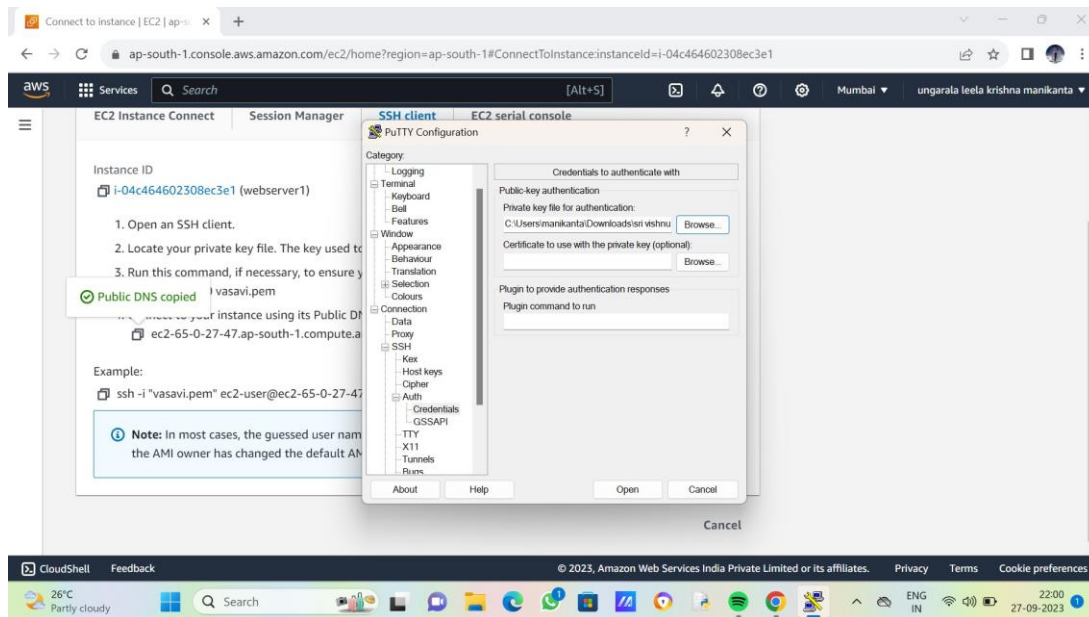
Connect to instance | EC2 | ap-s ×

ap-south-1.console.aws.amazon.com/ec2/home?region=ap-south-1#ConnectToInstance:instanceId=i-04c464602308ec3e1

aws Services Search [Alt+S] Mumbai ▼ ungarala leela krishna manikanta ▼

EC2 Instance Connect Session Manager SSH client EC2 serial console

Instance ID

i-04c464602308ec3e1 (webserver1)

1. Open an SSH client.

2. Locate your private key file. The key used t

3. Run this command, if necessary, to ensure y

Public DNS copied vasavi.pem

4. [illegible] to your instance using its Public DN

ec2-65-0-27-47.ap-south-1.compute.a

Example:

ssh -i "vasavi.pem" ec2-user@ec2-65-0-27-47

Note: In most cases, the guessed user nam the AMI owner has changed the default AM

Cancel

PuTTY Configuration ? ×

Category:

Logging
Terminal
Keyboard
Bell
Features
Window
Appearance
Behaviour
Translation
Selection
Colours
Connection
Data
Proxy
SSH
Kex
Host keys
Cipher
Auth
Credentials
GSSAPI
TTY
X11
Tunnels
Bugs

Credentials to authenticate with

Public-key authentication

Private key file for authentication:

C:\Users\manikanta\Downloads\sri vishnu Browse...

Certificate to use with the private key (optional):

Browse...

Plugin to provide authentication responses

Plugin command to run

About Help Open Cancel

CloudShell Feedback © 2023, Amazon Web Services India Private Limited or its affiliates. Privacy Terms Cookie preferences

26°C Partly cloudy Search ENG IN 22:00 27-09-2023